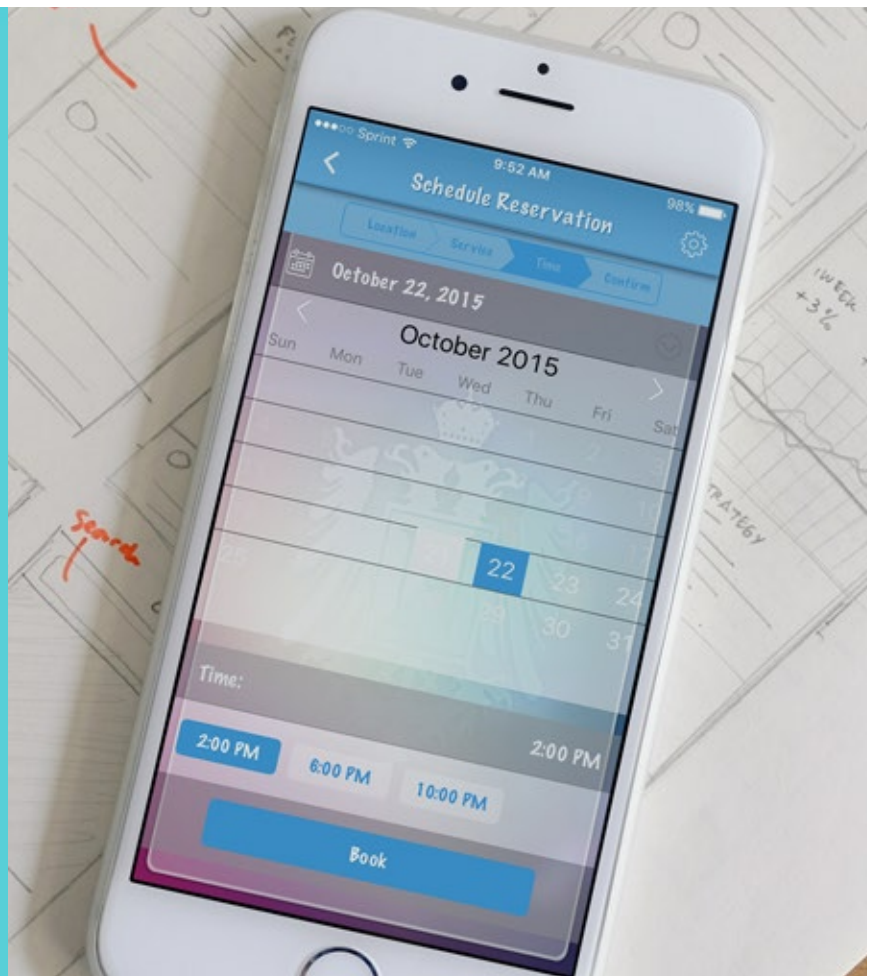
Sprint
9:52 AM
98%
Schedule Reservation
Location
Service
Time
Confirm
October 22, 2015
October 2015
Sun Mon Tue Wed Thu Fri Sat
21 22 23 24
29 30 31
Time:
2:00 PM
2:00 PM
6:00 PM
10:00 PM
Book

Search
1 WEEK +3%
STRATEGY